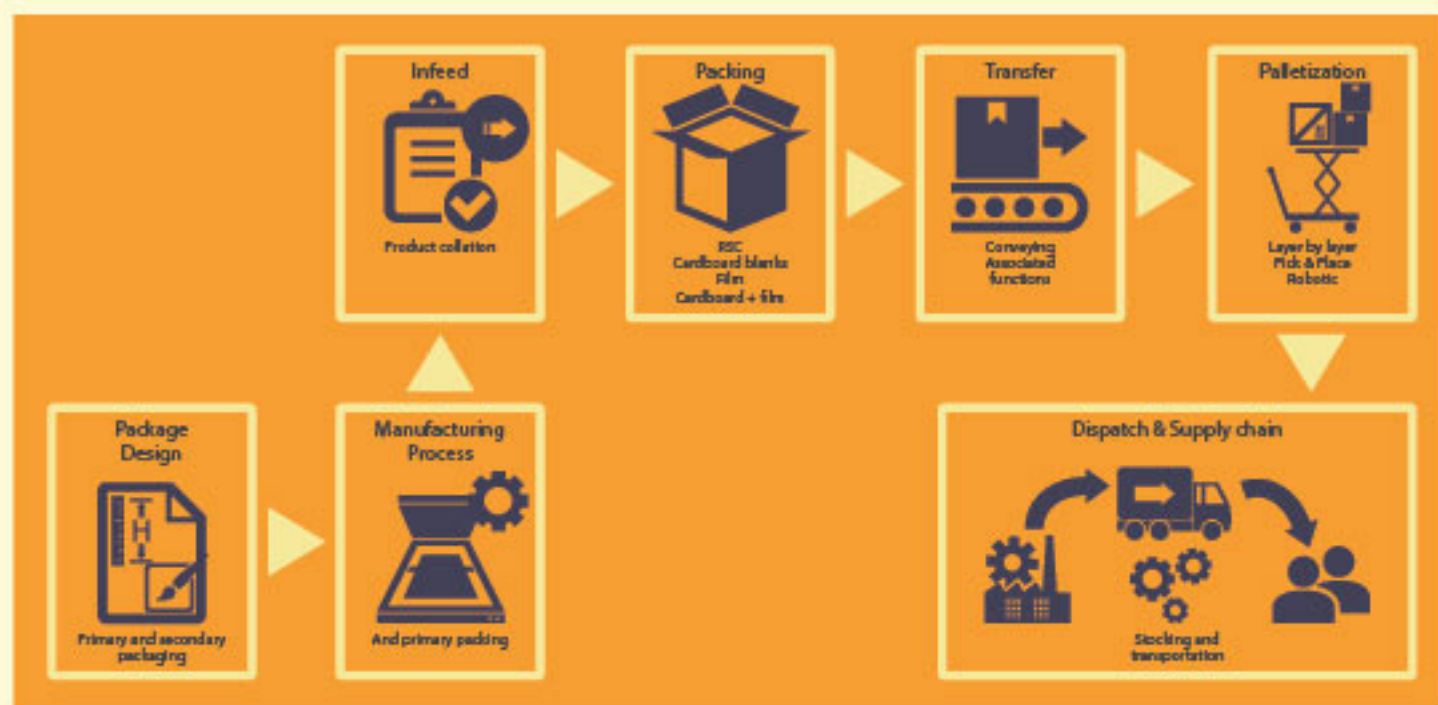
Package Design

Primary and secondary packaging

Manufacturing Process

And primary packing

Infeed

Product collation

Packing

RSC
Cardboard blanks
Film
Cardboard + film

Transfer

Conveying
Associated functions

Palletization

Layer by layer
Pick & Place
Robotic

Dispatch & Supply chain

Stocking and transportation